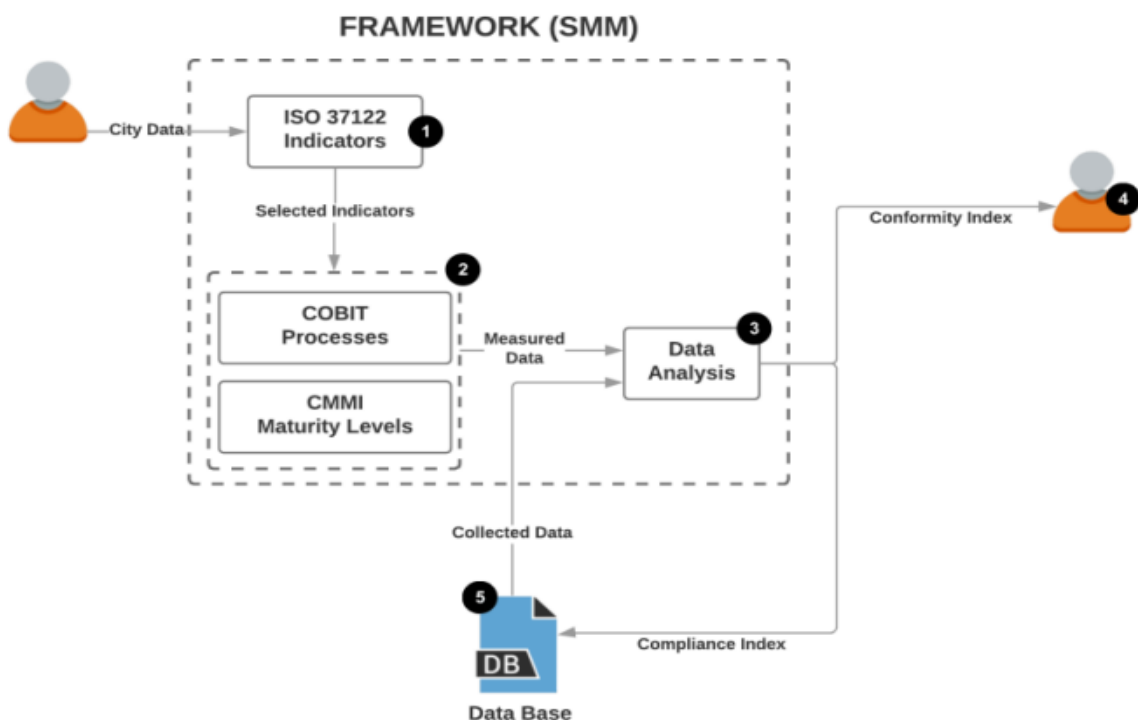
FRAMEWORK (SMM)

City Data

ISO 37122 Indicators

1

Selected Indicators

2

COBIT Processes

CMMI Maturity Levels

Measured Data

Data Analysis

3

Conformity Index

4

Collected Data

5

DB

Data Base

Compliance Index